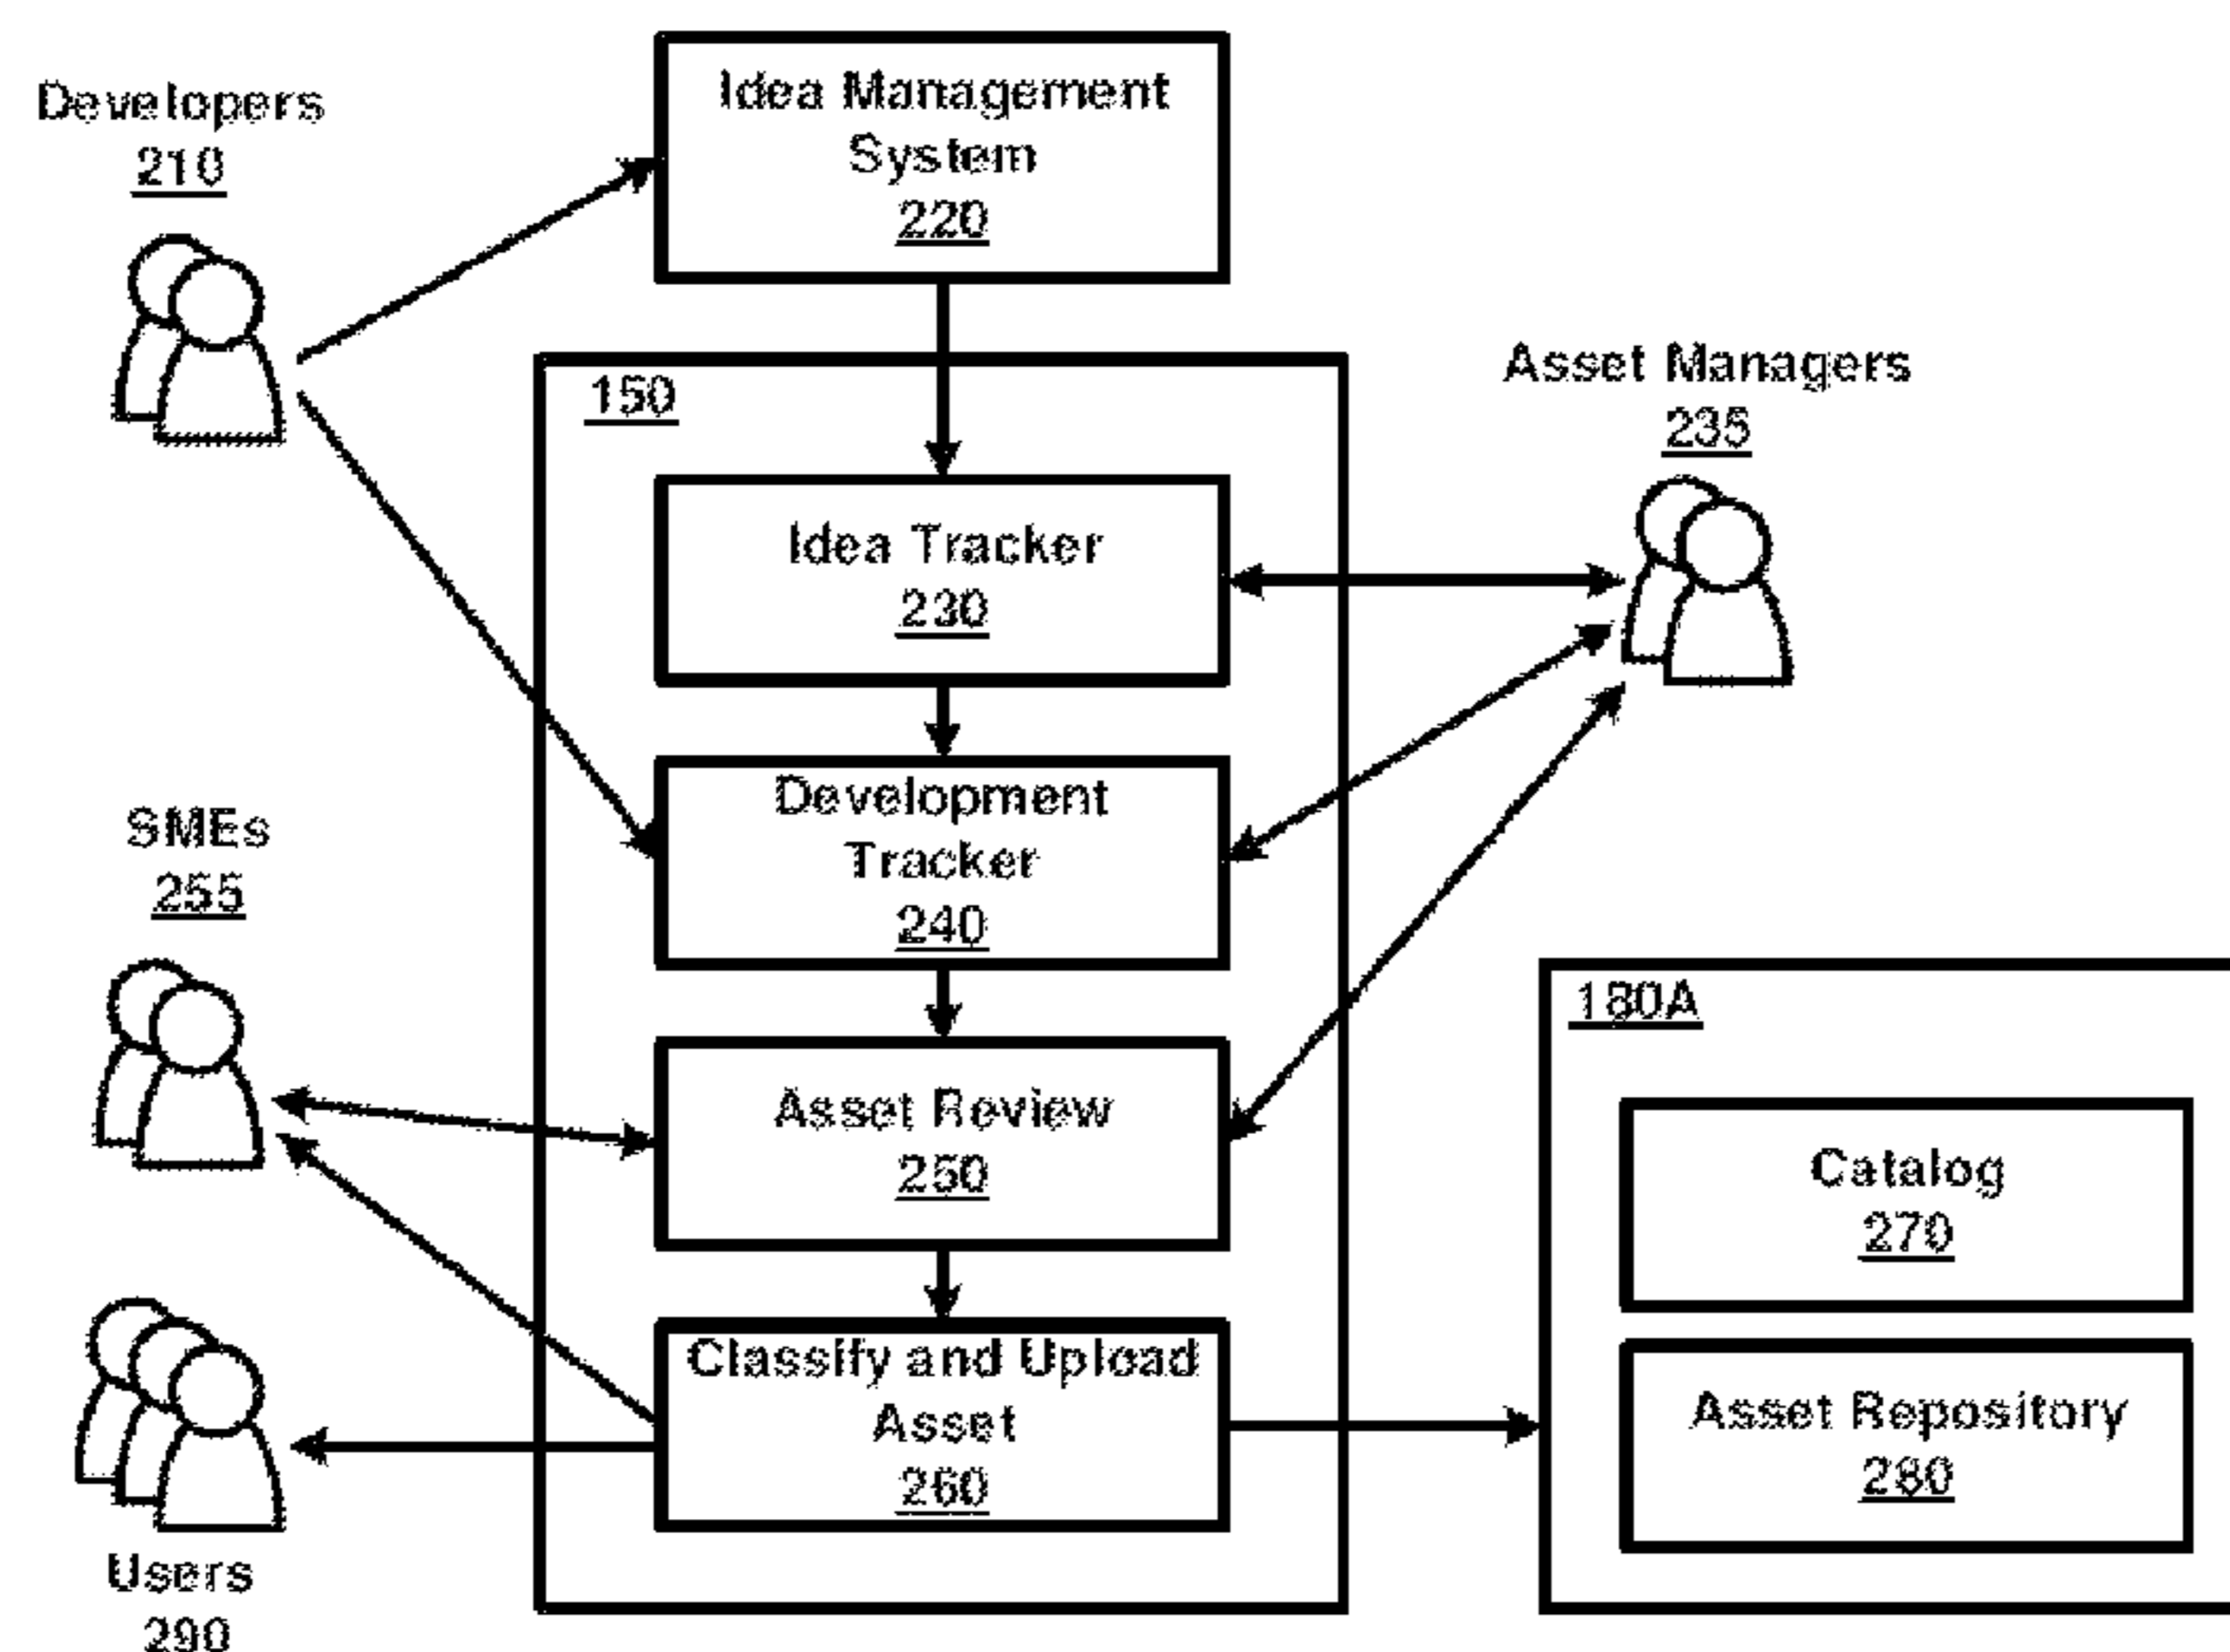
Developers
210

Idea Management System
220

150

Asset Managers
235

Idea Tracker
230

Development Tracker
240

SMEs
255

180A

Asset Review
250

Catalog
270

Classify and Upload Asset
260

Asset Repository
280

Users
290